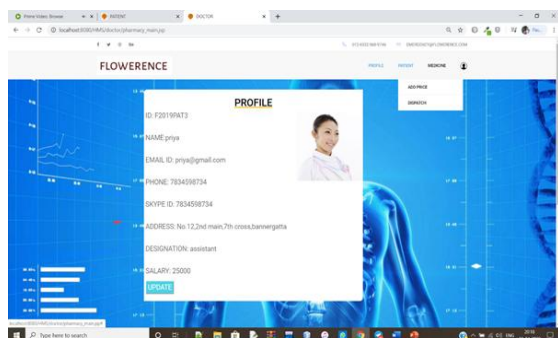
Prime Video: Browse
PATIENT
DOCTOR

localhost:8080/HMS/doctor/pharmacy_main.jsp

FLOWERENCE

PROFILE PATIENT MEDICINE

ADD PRICE
DISPATCH

PROFILE

ID: F2019PAT3

NAME:priya

EMAIL ID: priya@gmail.com

PHONE: 7834598734

SKYPE ID: 7834598734

ADDRESS: No 12,2nd main,7th cross,bannergatta

DESIGNATION: assistant

SALARY: 25000

UPDATE

localhost:8080/HMS/doctor/pharmacy_main.jsp#

Type here to search